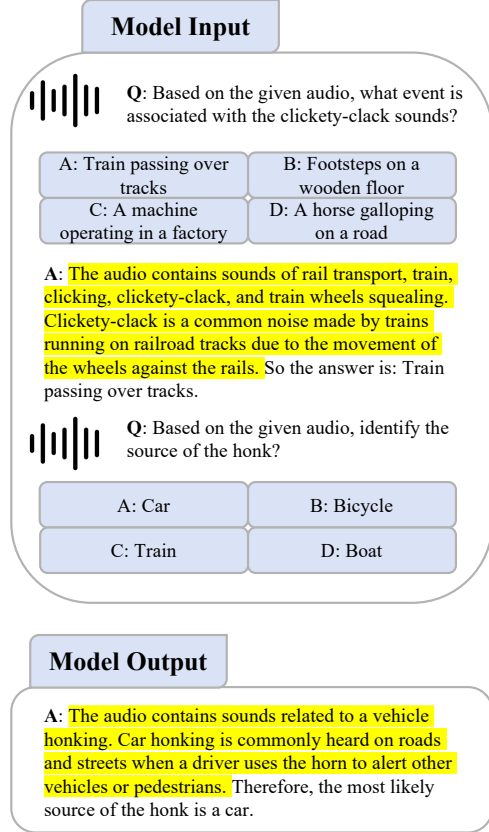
Model Input

Q: Based on the given audio, what event is associated with the clickety-clack sounds?

A: Train passing over tracks

B: Footsteps on a wooden floor

C: A machine operating in a factory

D: A horse galloping on a road

A: The audio contains sounds of rail transport, train, clicking, clickety-clack, and train wheels squealing. Clickety-clack is a common noise made by trains running on railroad tracks due to the movement of the wheels against the rails. So the answer is: Train passing over tracks.

Q: Based on the given audio, identify the source of the honk?

A: Car

B: Bicycle

C: Train

D: Boat

Model Output

A: The audio contains sounds related to a vehicle honking. Car honking is commonly heard on roads and streets when a driver uses the horn to alert other vehicles or pedestrians. Therefore, the most likely source of the honk is a car.